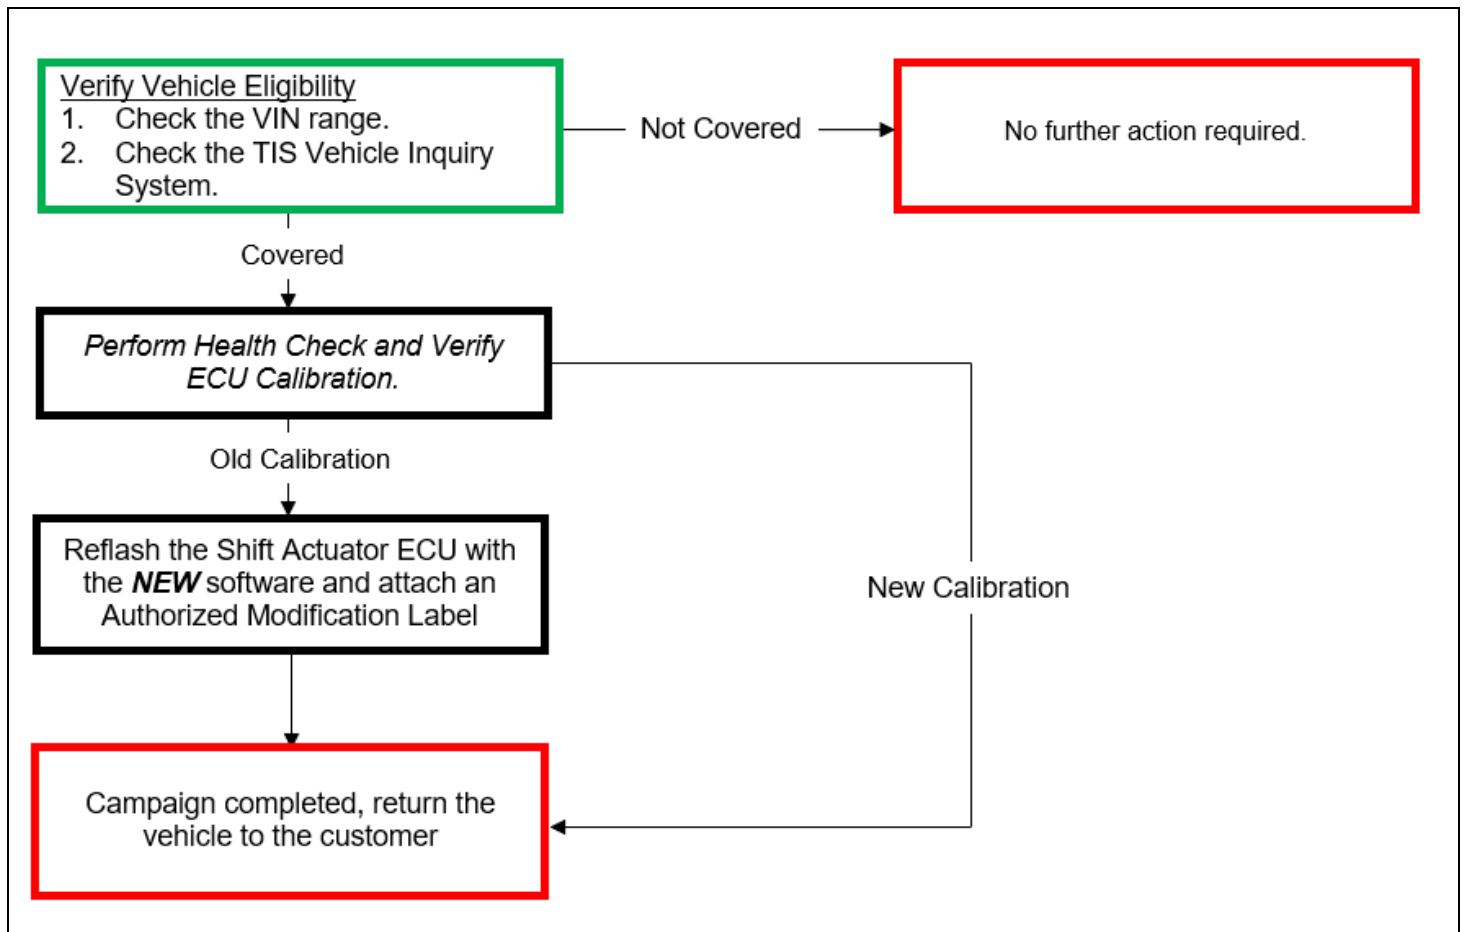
Verify Vehicle Eligibility
1. Check the VIN range.
2. Check the TIS Vehicle Inquiry System.

Not Covered

No further action required.

Covered

Perform Health Check and Verify ECU Calibration.

Old Calibration

Reflash the Shift Actuator ECU with the NEW software and attach an Authorized Modification Label

New Calibration

Campaign completed, return the vehicle to the customer